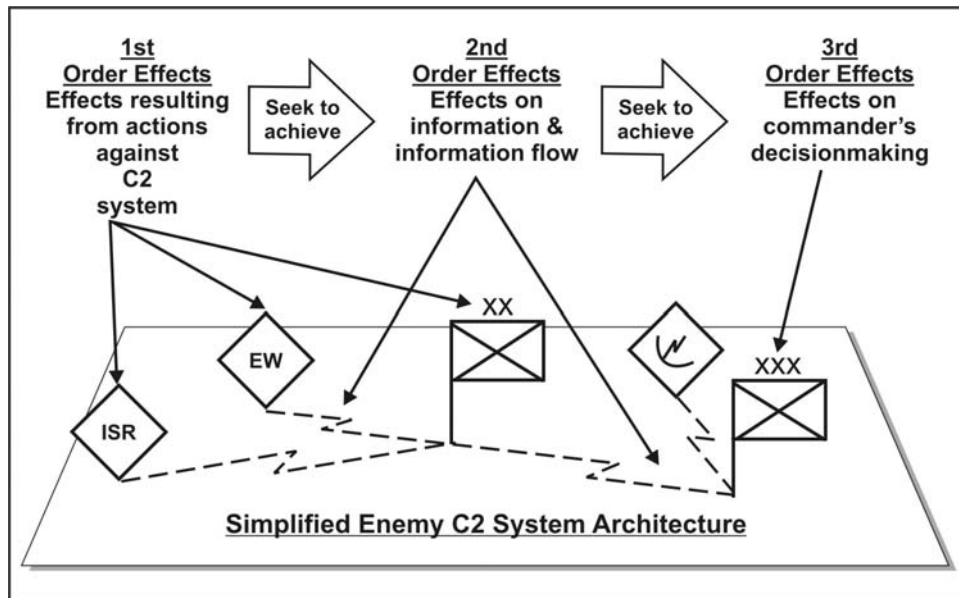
1st
Order Effects
Effects resulting from actions against C2 system

Seek to achieve

2nd
Order Effects
Effects on information & information flow

Seek to achieve

3rd
Order Effects
Effects on commander's decisionmaking

XX

EW

ISR

XXX

Simplified Enemy C2 System Architecture